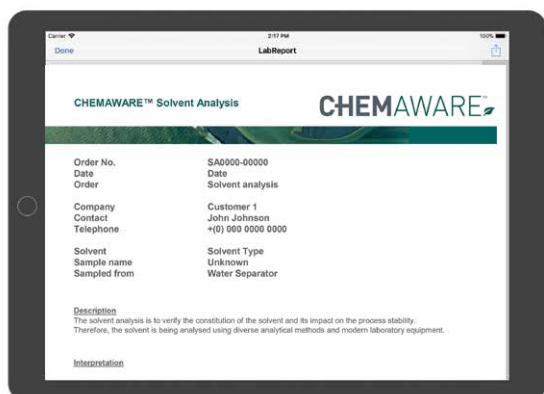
Carrier
2:17 PM
100%
Done
LabReport

CHEMAWARE™ Solvent Analysis
CHEMAWARE

Order No. SA0000-00000
Date Date
Order Solvent analysis

Company Customer 1
Contact John Johnson
Telephone +(0) 000 0000 0000

Solvent Solvent Type
Sample name Unknown
Sampled from Water Separator

Description
The solvent analysis is to verify the constitution of the solvent and its impact on the process stability. Therefore, the solvent is being analysed using diverse analytical methods and modern laboratory equipment.

Interpretation